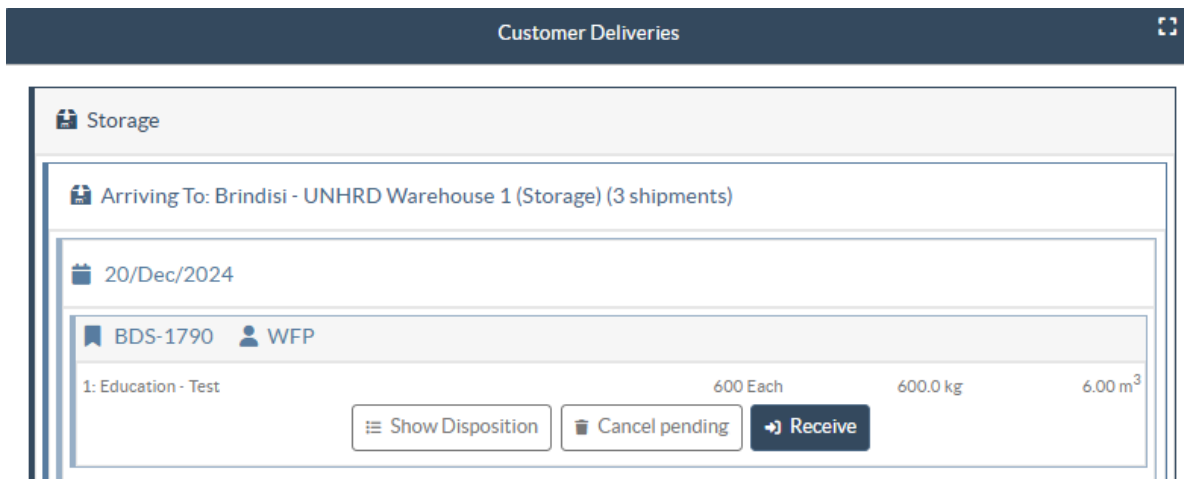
Customer Deliveries

Storage

Arriving To: Brindisi - UNHRD Warehouse 1 (Storage) (3 shipments)

20/Dec/2024

BDS-1790 WFP

1: Education - Test 600 Each 600.0 kg 6.00 $m^3$

Show Disposition Cancel pending Receive